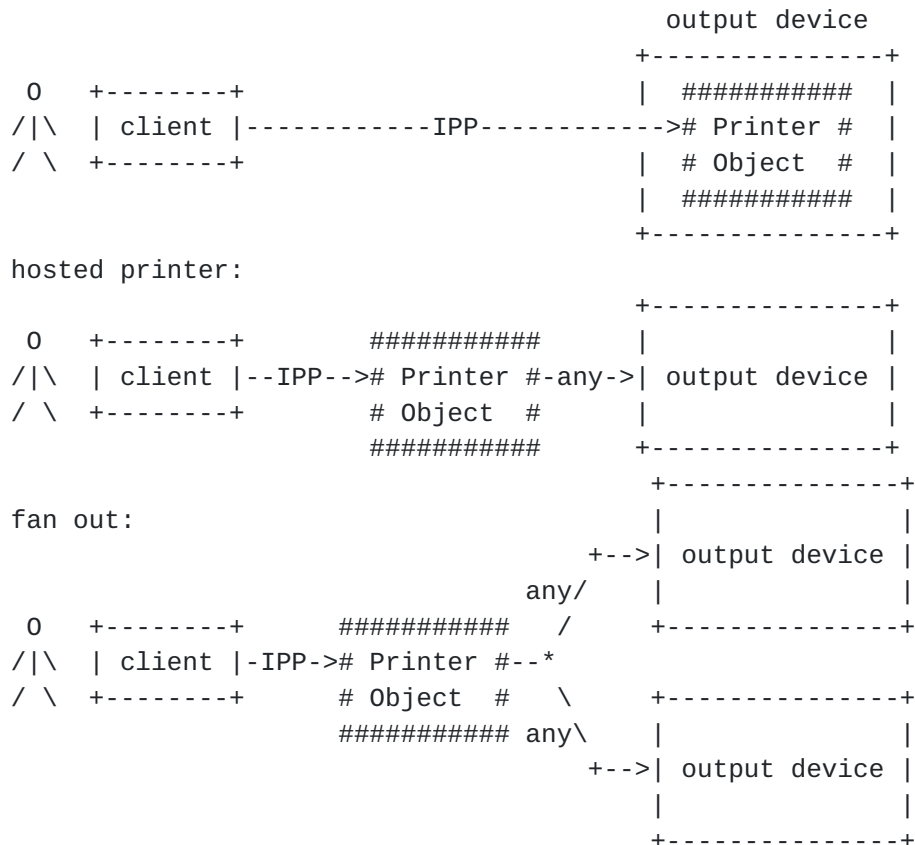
output device

O client IPP # Printer # # Object #

hosted printer:

O client IPP # Printer # any output device # Object #

fan out:

output device

any/

O client IPP # Printer # # Object # any\

output device